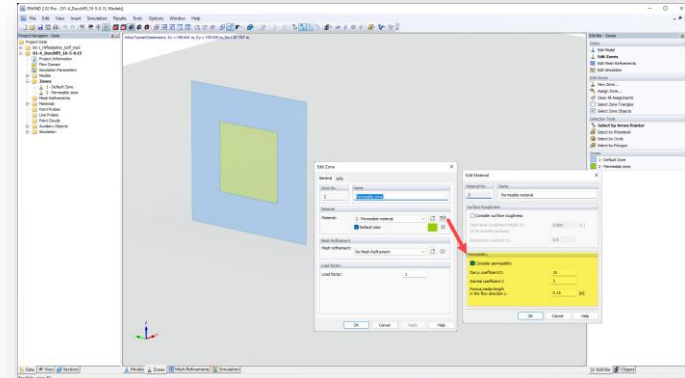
RWIND 2.02 Pro - [01-4_Darcy(MT_10-5-0.5) Model]

File Edit View Insert Simulation Results Tools Options Window Help

Project Navigator - Data

Project Data
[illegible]
01-4_Darcy(MT_10-5-0.5)
Project Information
Flow Element
Simulation Parameters
Models
Zones
1 - Default Zone
2 - Permeable zone
Mesh Refinements
Materials
Point Probes
Line Probes
Point Clouds
Auxiliary Objects
Simulation

Wind Tunnel Dimensions: Dx = 160.541 m, Dy = 100.331 m, Dz = 87.787 m

Edit Zone

General Info

Zone No. 2
Name Permeable zone

Material
Material: 2 - Permeable material
Default color

Mesh Refinement
Mesh refinement: No Mesh Refinement

Load Factor
Load factor: 1

OK Cancel Apply Help

Edit Material

Material No. 2
Name Permeable material

Surface Roughness
Consider surface roughness
Sand grain roughness height for wind-average roughness
Roughness constant Cs

Permeability
Consider permeability
Darcy coefficient D: 10
Inertial coefficient I: 0
Porous media length in the flow direction L: 0.15 [m]

OK Cancel Help

Edit Bar - Zones
Editor
Edit Model
Edit Zones
Edit Mesh Refinements
Edit Simulation
Edit Zones
New Zone...
Assign Zone...
Clear All Assignments
Select Zone Triangles
Select Zone Objects
Selection Tools
Select by Arrow Pointer
Select by Freedraw
Select by Circle
Select by Polygon
Zones
1 - Default Zone
2 - Permeable zone

Data Navi Sections

Model Zones Mesh Refinements Simulation

Edit Bar Object

For Help, press F1